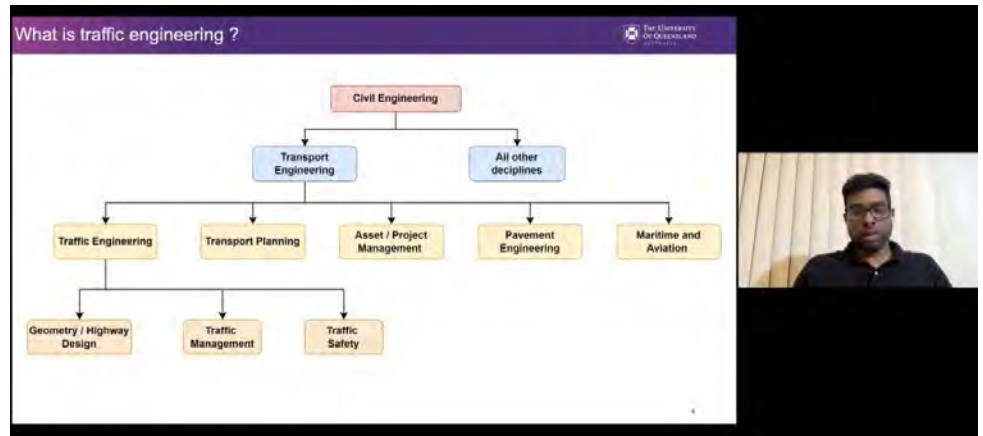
What is traffic engineering ?

THE UNIVERSITY OF QUEENSLAND AUSTRALIA

Civil Engineering

Transport Engineering

All other deciplines

Traffic Engineering

Transport Planning

Asset / Project Management

Pavement Engineering

Maritime and Aviation

Geometry / Highway Design

Traffic Management

Traffic Safety

4